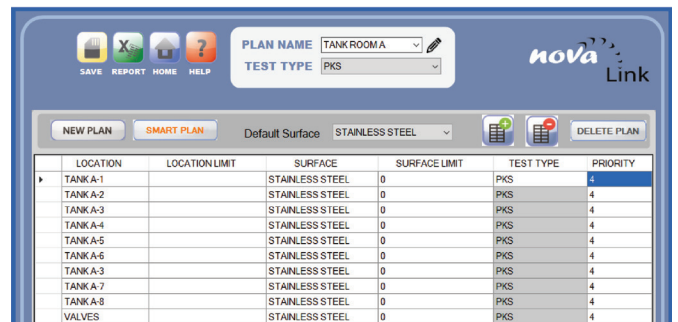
SAVE REPORT HOME HELP

PLAN NAME TANK ROOM A
TEST TYPE PKS

nova Link

NEW PLAN SMART PLAN Default Surface STAINLESS STEEL DELETE PLAN

| | LOCATION | LOCATION LIMIT | SURFACE | SURFACE LIMIT | TEST TYPE | PRIORITY |
|---|---|---|---|---|---|---|
| ▸ | TANK A-1 | | STAINLESS STEEL | 0 | PKS | 4 |
| | TANK A-2 | | STAINLESS STEEL | 0 | PKS | 4 |
| | TANK A-3 | | STAINLESS STEEL | 0 | PKS | 4 |
| | TANK A-4 | | STAINLESS STEEL | 0 | PKS | 4 |
| | TANK A-5 | | STAINLESS STEEL | 0 | PKS | 4 |
| | TANK A-6 | | STAINLESS STEEL | 0 | PKS | 4 |
| | TANK A-3 | | STAINLESS STEEL | 0 | PKS | 4 |
| | TANK A-7 | | STAINLESS STEEL | 0 | PKS | 4 |
| | TANK A-8 | | STAINLESS STEEL | 0 | PKS | 4 |
| | VALVES | | STAINLESS STEEL | 0 | PKS | 4 |